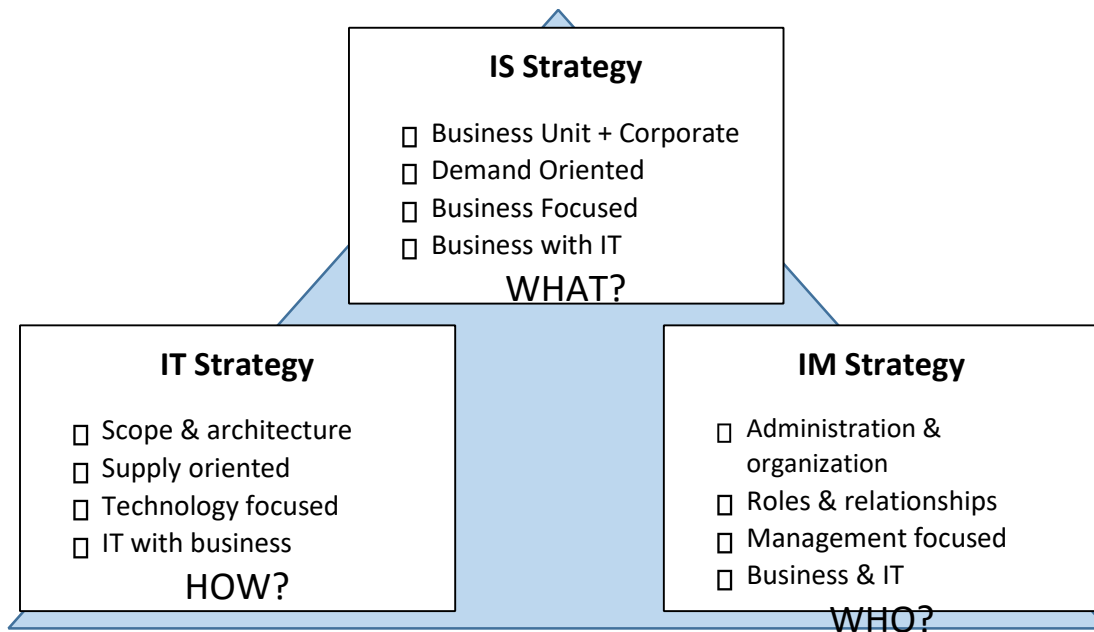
**IS Strategy**

- Business Unit + Corporate
- Demand Oriented
- Business Focused
- Business with IT

WHAT?

**IT Strategy**

- Scope & architecture
- Supply oriented
- Technology focused
- IT with business

HOW?

**IM Strategy**

- Administration & organization
- Roles & relationships
- Management focused
- Business & IT

WHO?